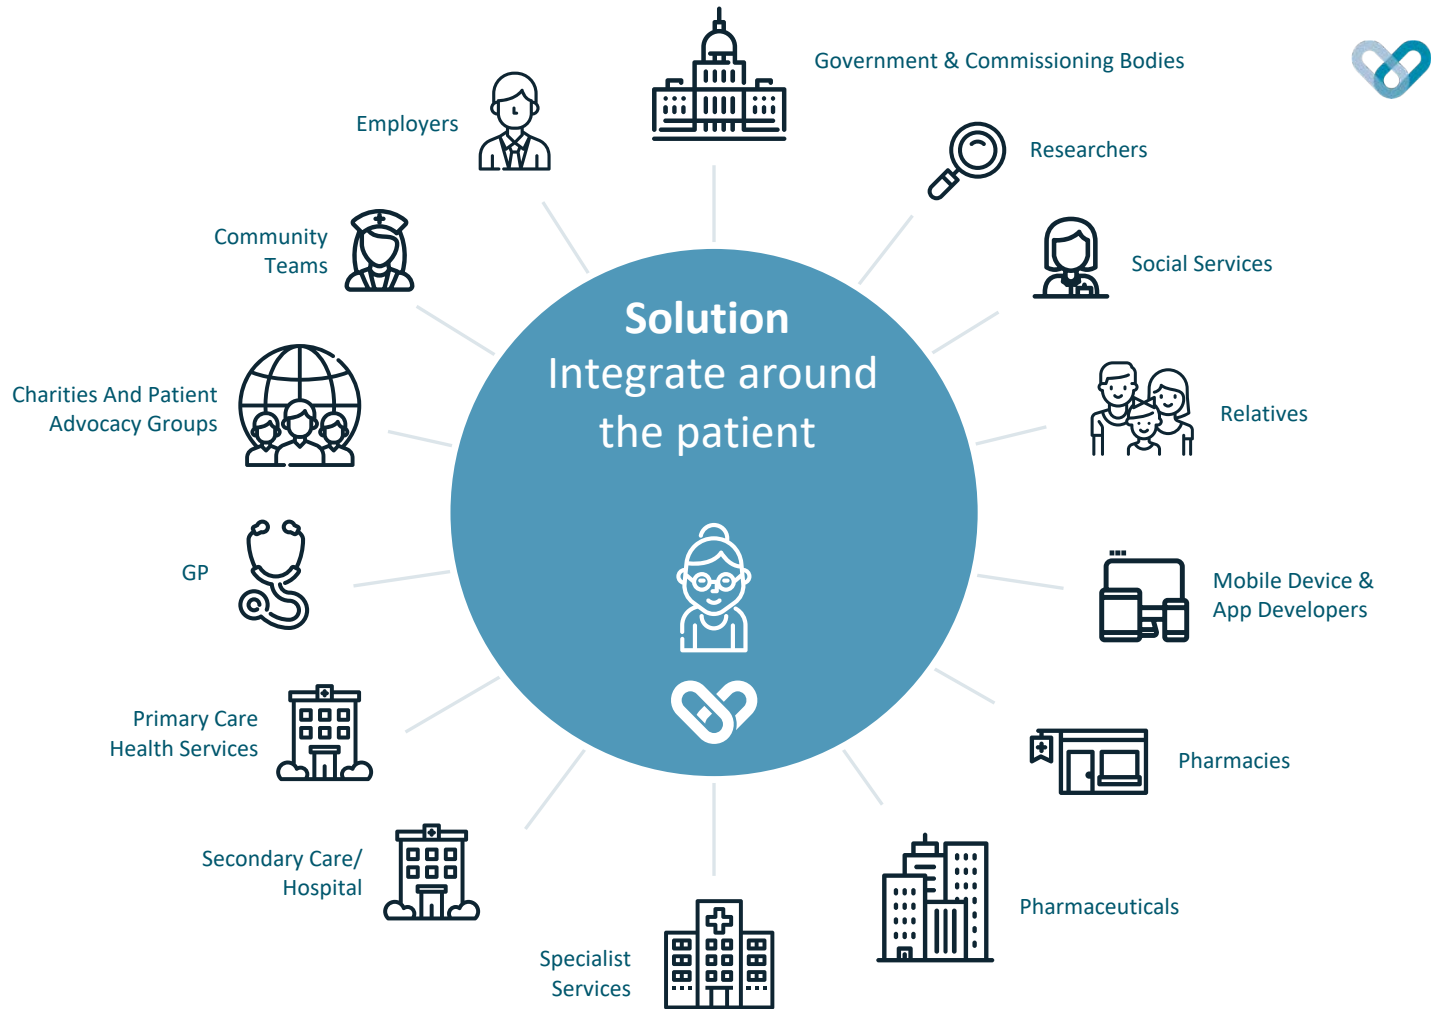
Solution
Integrate around the patient

Government & Commissioning Bodies

Researchers

Social Services

Relatives

Mobile Device & App Developers

Pharmacies

Pharmaceuticals

Specialist Services

Secondary Care/ Hospital

Primary Care Health Services

GP

Charities And Patient Advocacy Groups

Community Teams

Employers